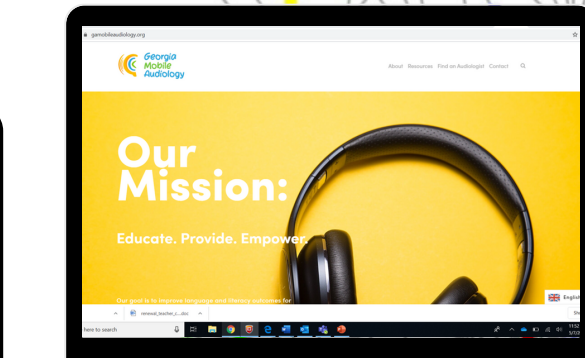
gamobileaudiology.org

Georgia Mobile Audiology

About Resources Find an Audiologist Contact

Our Mission:

Educate. Provide. Empower.

Our goal is to improve language and literacy outcomes for

English

renewal_teacher_c....docx

here to search

11:52
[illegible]